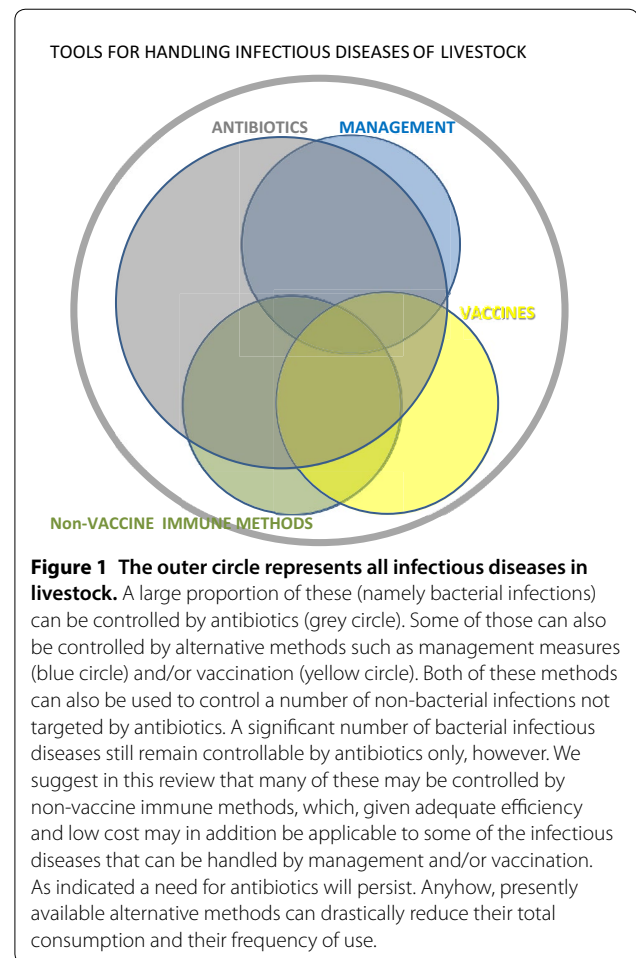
TOOLS FOR HANDLING INFECTIOUS DISEASES OF LIVESTOCK

ANTIBIOTICS

MANAGEMENT

VACCINES

Non-VACCINE IMMUNE METHODS

**Figure 1 The outer circle represents all infectious diseases in livestock.** A large proportion of these (namely bacterial infections) can be controlled by antibiotics (grey circle). Some of those can also be controlled by alternative methods such as management measures (blue circle) and/or vaccination (yellow circle). Both of these methods can also be used to control a number of non-bacterial infections not targeted by antibiotics. A significant number of bacterial infectious diseases still remain controllable by antibiotics only, however. We suggest in this review that many of these may be controlled by non-vaccine immune methods, which, given adequate efficiency and low cost may in addition be applicable to some of the infectious diseases that can be handled by management and/or vaccination. As indicated a need for antibiotics will persist. Anyhow, presently available alternative methods can drastically reduce their total consumption and their frequency of use.